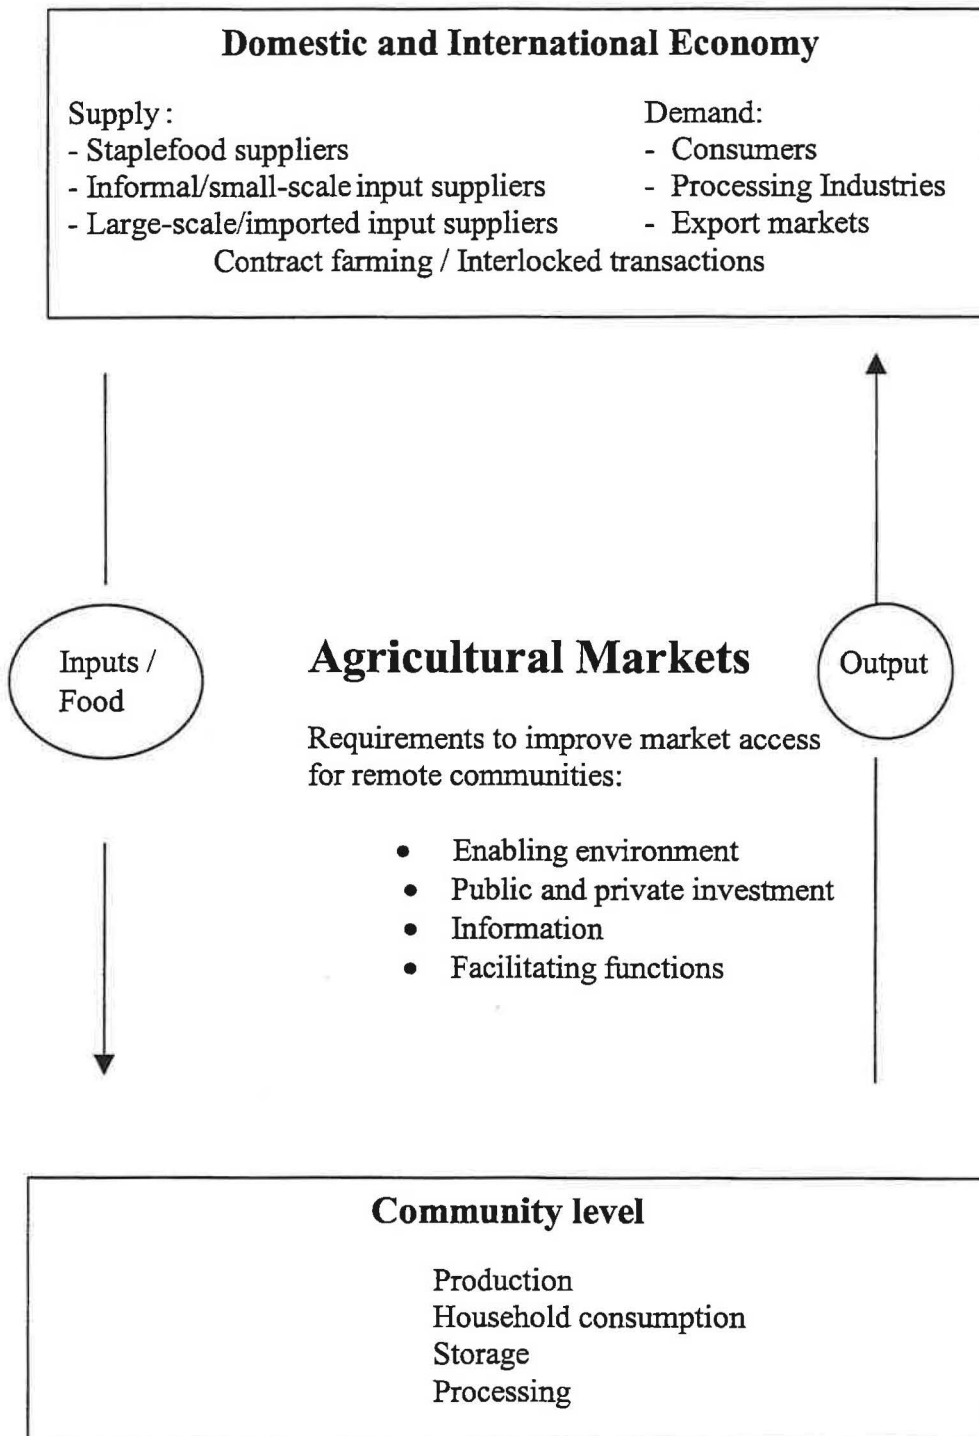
**Domestic and International Economy**

Supply:
- Staplefood suppliers
- Informal/small-scale input suppliers
- Large-scale/imported input suppliers

Demand:
- Consumers
- Processing Industries
- Export markets

Contract farming / Interlocked transactions

Inputs / Food

**Agricultural Markets**

Output

Requirements to improve market access for remote communities:

- Enabling environment
- Public and private investment
- Information
- Facilitating functions

**Community level**

Production
Household consumption
Storage
Processing